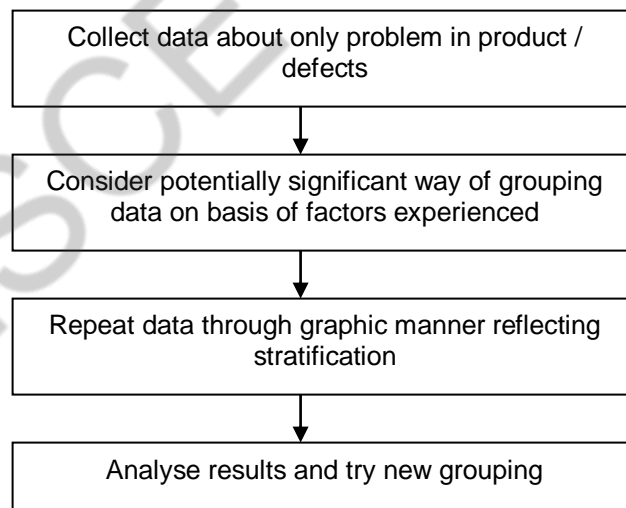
Collect data about only problem in product / defects

Consider potentially significant way of grouping data on basis of factors experienced

Repeat data through graphic manner reflecting stratification

Analyse results and try new grouping